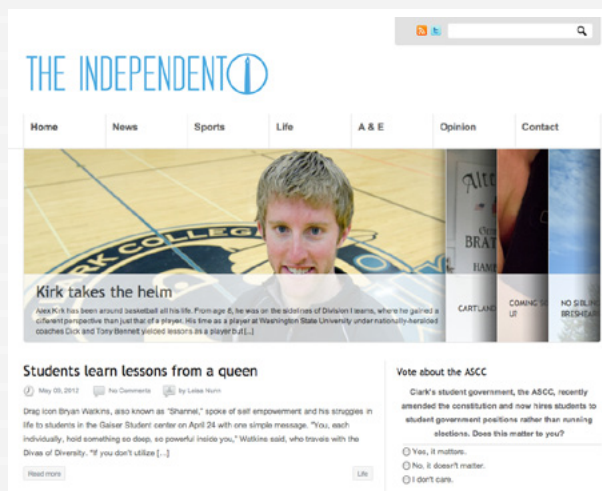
THE INDEPENDENT

Home | News | Sports | Life | A & E | Opinion | Contact

Kirk takes the helm

Alex Kirk has been around basketball all his life. From age 6, he was on the sidelines of Division I teams, where he gained a different perspective than just that of a player. His time as a player at Washington State University under nationally-heralded coaches Dick and Tony Bennett yielded lessons as a player but [...]

CARTLAND

COMING SO... U!

NO SIBLING BRISHEAR

Students learn lessons from a queen

May 09, 2012 No Comments by Lelee Nunn

Drag icon Bryan Watkins, also known as "Shannel," spoke of self empowerment and his struggles in life to students in the Gaiser Student center on April 24 with one simple message. "You, each individually, hold something so deep, so powerful inside you," Watkins said, who travels with the Divas of Diversity. "If you don't utilize [...]

Read more

Life

Vote about the ASCC

Clark's student government, the ASCC, recently amended the constitution and now hires students to student government positions rather than running elections. Does this matter to you?

Yes, it matters.
No, it doesn't matter.
I don't care.